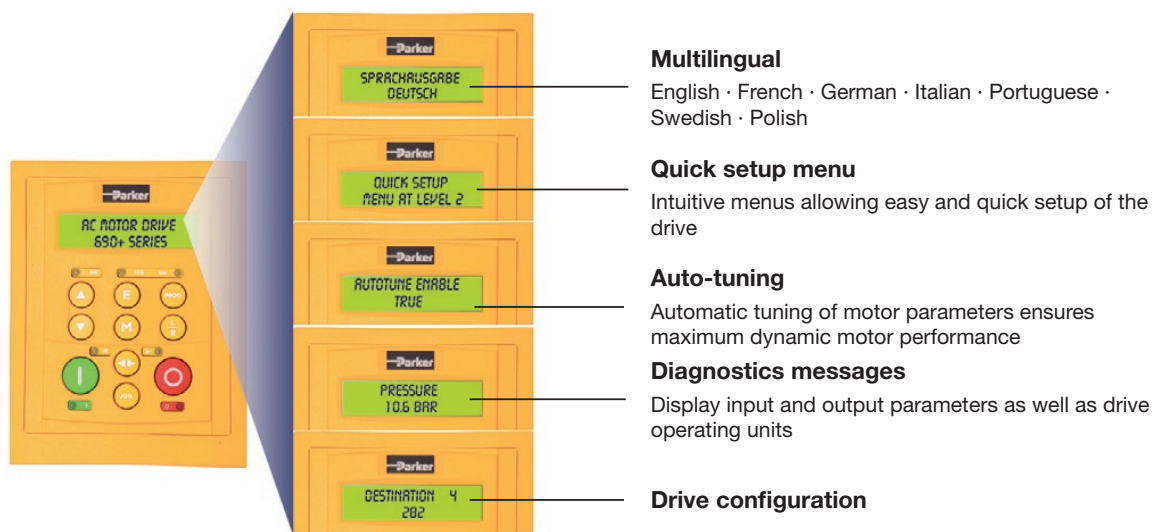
Parker

AC MOTOR DRIVE
690+ SERIES

E

PROG

M

L
R

JOG

Parker

SPRACHAUSGABE
DEUTSCH

Parker

QUICK SETUP
MENU AT LEVEL 2

Parker

AUTOTUNE ENABLE
TRUE

Parker

PRESSURE
10.6 BAR

Parker

DESTINATION 4
282

Multilingual

English · French · German · Italian · Portuguese · Swedish · Polish

Quick setup menu

Intuitive menus allowing easy and quick setup of the drive

Auto-tuning

Automatic tuning of motor parameters ensures maximum dynamic motor performance

Diagnostics messages

Display input and output parameters as well as drive operating units

Drive configuration